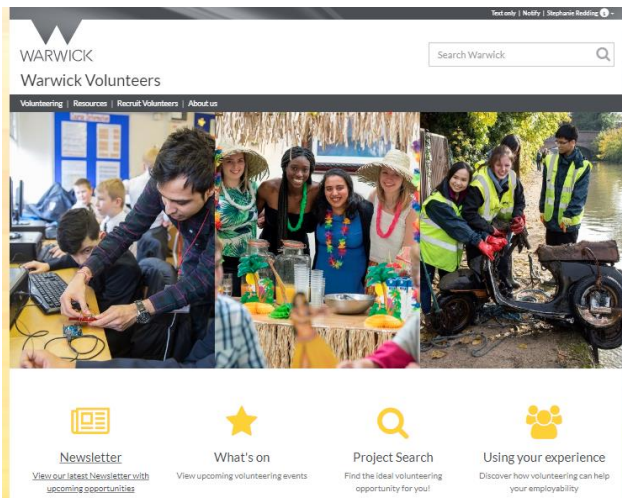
Text only | Notify | Stephanie Redding

WARWICK

Search Warwick

Warwick Volunteers

Volunteering | Resources | Recruit Volunteers | About us

Newsletter
View our latest Newsletter with upcoming opportunities

What's on
View upcoming volunteering events

Project Search
Find the ideal volunteering opportunity for you!

Using your experience
Discover how volunteering can help your employability